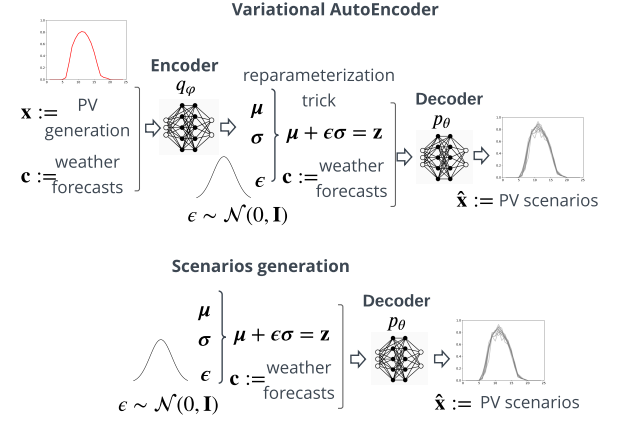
Variational AutoEncoder

$\mathbf{x} :=$ PV generation

$\mathbf{c} :=$ weather forecasts

Encoder

$q_{\varphi}$

$\boldsymbol{\mu}$

$\boldsymbol{\sigma}$

$\epsilon$

reparameterization trick

$\boldsymbol{\mu} + \epsilon\boldsymbol{\sigma} = \mathbf{z}$

$\mathbf{c} :=$ weather forecasts

$\epsilon \sim \mathcal{N}(0, \mathbf{I})$

Decoder

$p_{\theta}$

$\hat{\mathbf{x}} :=$ PV scenarios

Scenarios generation

$\boldsymbol{\mu}$

$\boldsymbol{\sigma}$

$\epsilon$

$\boldsymbol{\mu} + \epsilon\boldsymbol{\sigma} = \mathbf{z}$

$\mathbf{c} :=$ weather forecasts

$\epsilon \sim \mathcal{N}(0, \mathbf{I})$

Decoder

$p_{\theta}$

$\hat{\mathbf{x}} :=$ PV scenarios